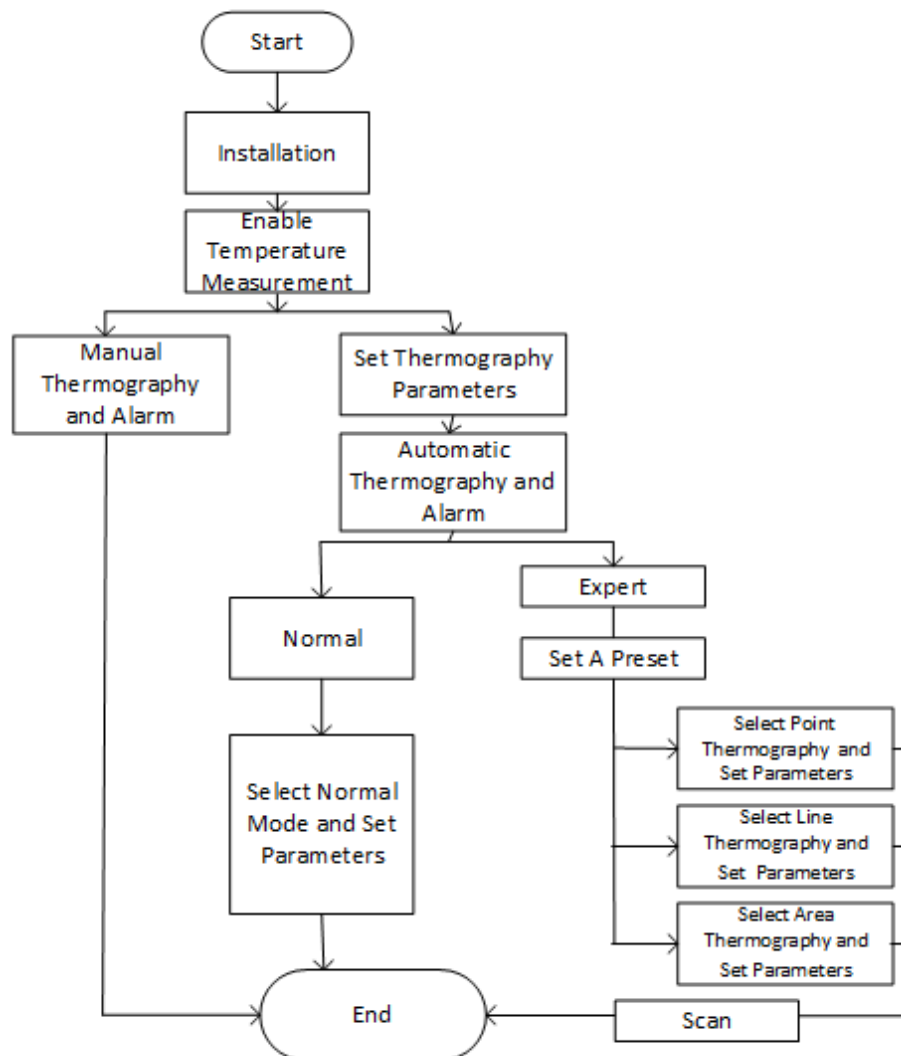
Start

Installation

Enable Temperature Measurement

Manual Thermography and Alarm

Set Thermography Parameters

Automatic Thermography and Alarm

Normal

Expert

Set A Preset

Select Point Thermography and Set Parameters

Select Line Thermography and Set Parameters

Select Area Thermography and Set Parameters

Select Normal Mode and Set Parameters

End

Scan